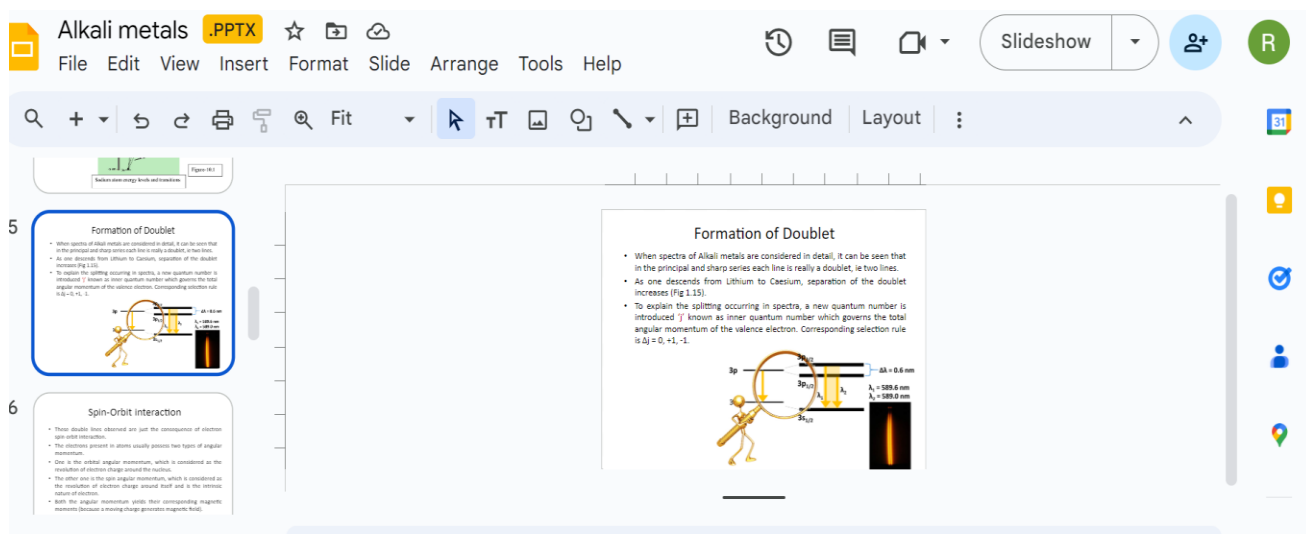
Alkali metals .PPTX
File Edit View Insert Format Slide Arrange Tools Help
Slideshow
R
Fit
Background Layout
31

Sodium atom energy levels and transitions
Figure 10.1

5
Formation of Doublet

6
Spin-Orbit interaction
• These double lines observed are just the consequence of electron spin orbit interaction.
• The electrons present in atoms usually possess two types of angular momentum.
• One is the orbital angular momentum, which is considered as the revolution of electron charge around the nucleus.
• The other one is the spin angular momentum, which is considered as the revolution of electron charge around itself and is the intrinsic nature of electron.
• Both the angular momentum yields their corresponding magnetic moments (because a moving charge generates magnetic field).

Formation of Doublet
• When spectra of Alkali metals are considered in detail, it can be seen that in the principal and sharp series each line is really a doublet, ie two lines.
• As one descends from Lithium to Caesium, separation of the doublet increases (Fig 1.15).
• To explain the splitting occurring in spectra, a new quantum number is introduced 'j' known as inner quantum number which governs the total angular momentum of the valence electron. Corresponding selection rule is Δj = 0, +1, -1.

3p
$3p_{3/2}$
$3p_{1/2}$
$3s_{1/2}$
$\Delta\lambda$ = 0.6 nm
$\lambda_1$
$\lambda_2$
$\lambda_1$ = 589.6 nm
$\lambda_2$ = 589.0 nm